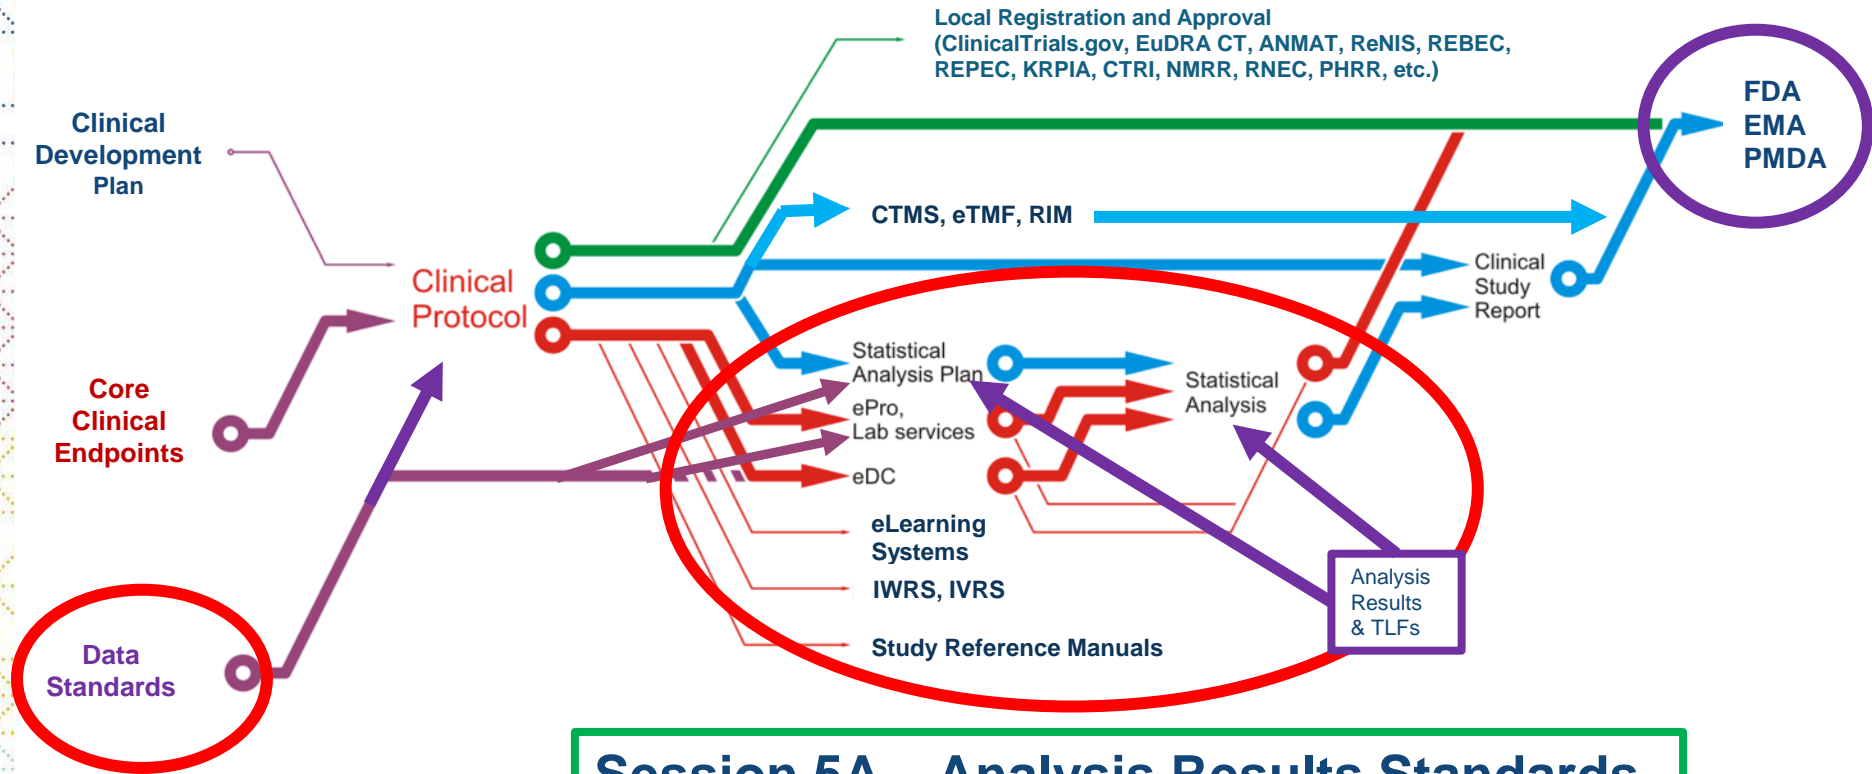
Local Registration and Approval (ClinicalTrials.gov, EuDRA CT, ANMAT, ReNIS, REBEC, REPEC, KRPIA, CTRI, NMRR, RNEC, PHRR, etc.)

Clinical Development Plan

FDA
EMA
PMDA

CTMS, eTMF, RIM

Clinical Protocol

Clinical Study Report

Core Clinical Endpoints

Statistical Analysis Plan

ePro, Lab services

eDC

Statistical Analysis

eLearning Systems

IWRS, IVRS

Study Reference Manuals

Analysis Results & TLFs

Data Standards

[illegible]